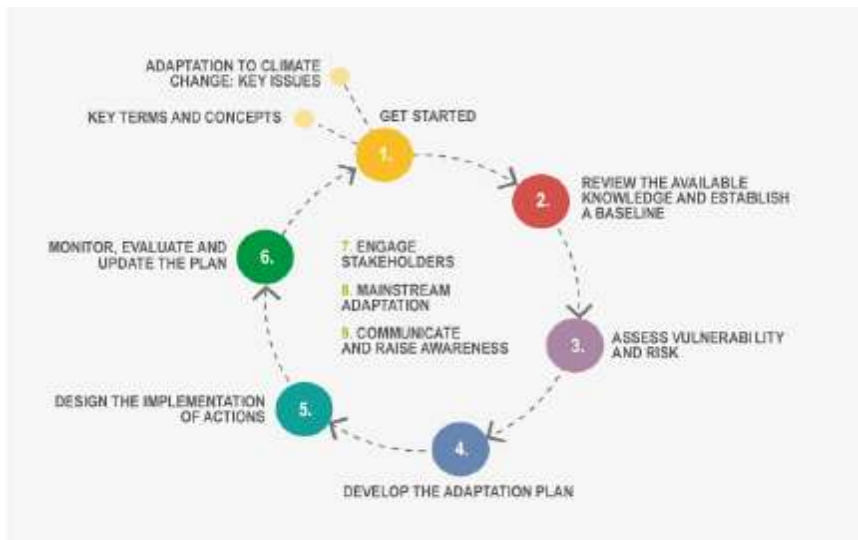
ADAPTATION TO CLIMATE CHANGE: KEY ISSUES

KEY TERMS AND CONCEPTS

GET STARTED

1.

2.

REVIEW THE AVAILABLE KNOWLEDGE AND ESTABLISH A BASELINE

3.

ASSESS VULNERABILITY AND RISK

4.

DEVELOP THE ADAPTATION PLAN

5.

DESIGN THE IMPLEMENTATION OF ACTIONS

6.

MONITOR, EVALUATE AND UPDATE THE PLAN

7. ENGAGE STAKEHOLDERS

8. MAINSTREAM ADAPTATION

9. COMMUNICATE AND RAISE AWARENESS